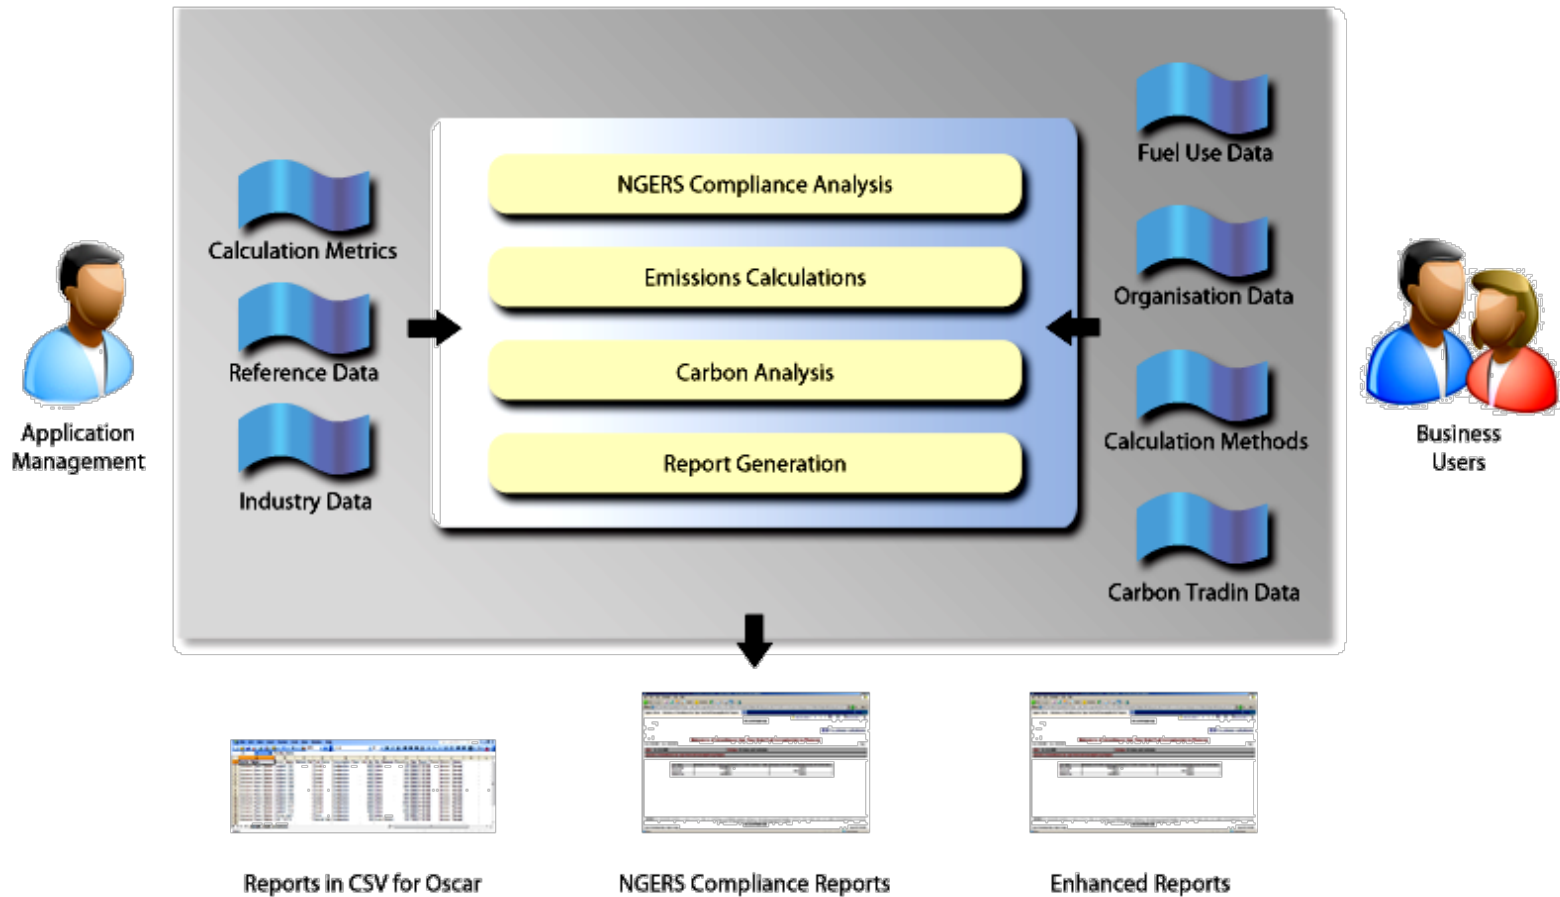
Application Management

Calculation Metrics

Reference Data

Industry Data

NGERS Compliance Analysis

Emissions Calculations

Carbon Analysis

Report Generation

Fuel Use Data

Organisation Data

Calculation Methods

Carbon Tradin Data

Business Users

Reports in CSV for Oscar

NGERS Compliance Reports

Enhanced Reports